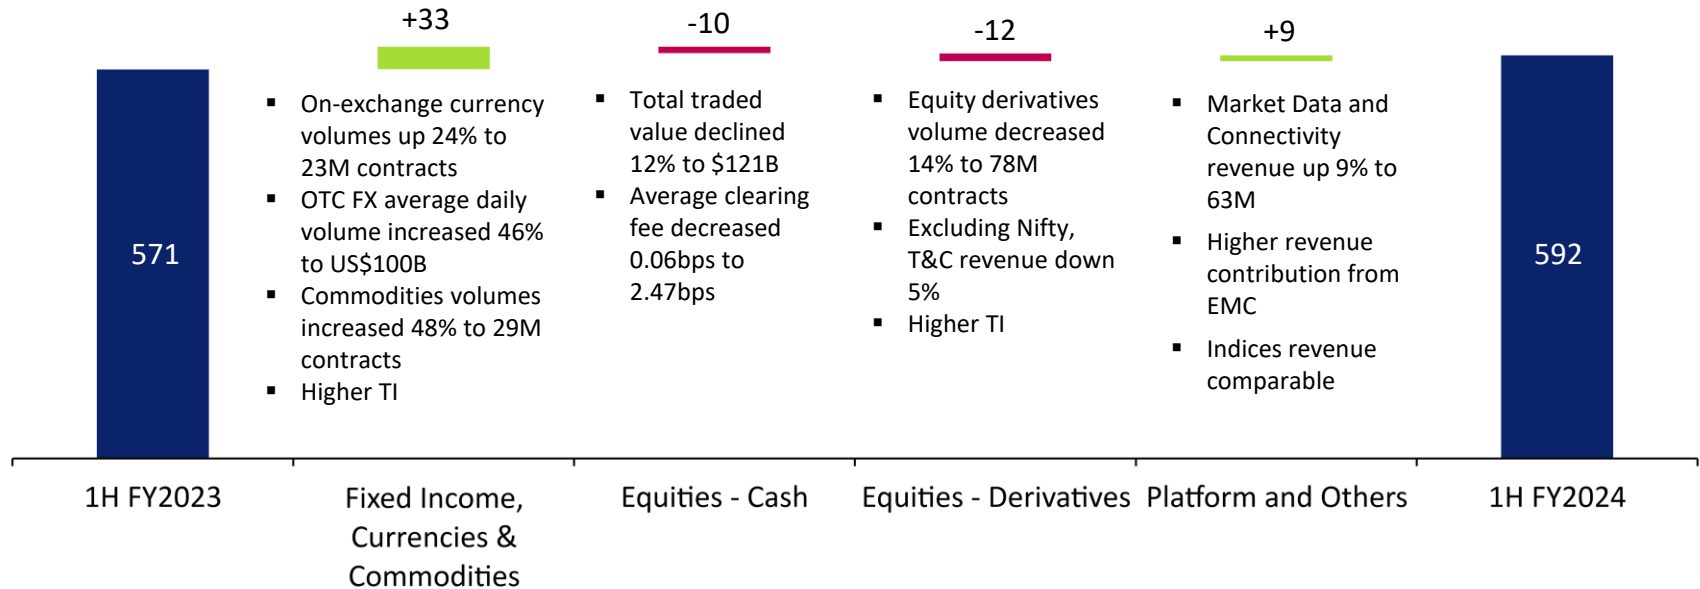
571

+33

- On-exchange currency volumes up 24% to 23M contracts
- OTC FX average daily volume increased 46% to US$100B
- Commodities volumes increased 48% to 29M contracts
- Higher TI

-10

- Total traded value declined 12% to $121B
- Average clearing fee decreased 0.06bps to 2.47bps

-12

- Equity derivatives volume decreased 14% to 78M contracts
- Excluding Nifty, T&C revenue down 5%
- Higher TI

+9

- Market Data and Connectivity revenue up 9% to 63M
- Higher revenue contribution from EMC
- Indices revenue comparable

592

1H FY2023

Fixed Income, Currencies & Commodities

Equities - Cash

Equities - Derivatives

Platform and Others

1H FY2024